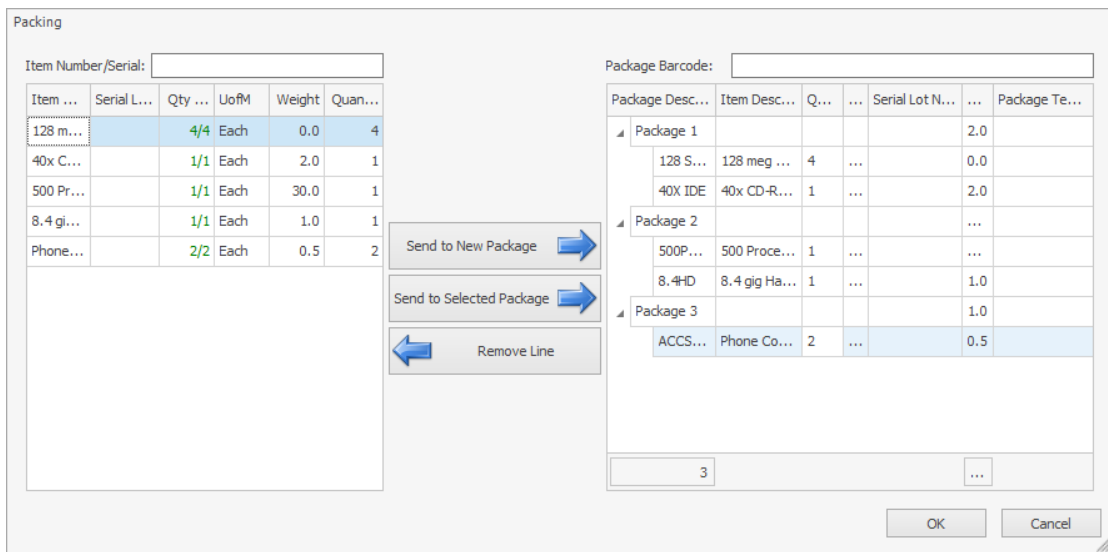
Packing

Item Number/Serial:

| Item ... | Serial L... | Qty ... | UofM | Weight | Quan... |
|---|---|---|---|---|---|
| 128 m... | | 4/4 | Each | 0.0 | 4 |
| 40x C... | | 1/1 | Each | 2.0 | 1 |
| 500 Pr... | | 1/1 | Each | 30.0 | 1 |
| 8.4 gi... | | 1/1 | Each | 1.0 | 1 |
| Phone... | | 2/2 | Each | 0.5 | 2 |

Send to New Package

Send to Selected Package

Remove Line

Package Barcode:

| Package Desc... | Item Desc... | Q... | ... | Serial Lot N... | ... | Package Te... |
|---|---|---|---|---|---|---|
| Package 1 | | | | | 2.0 | |
| 128 S... | 128 meg ... | 4 | ... | | 0.0 | |
| 40X IDE | 40x CD-R... | 1 | ... | | 2.0 | |
| Package 2 | | | | | ... | |
| 500P... | 500 Proce... | 1 | ... | | ... | |
| 8.4HD | 8.4 gig Ha... | 1 | ... | | 1.0 | |
| Package 3 | | | | | 1.0 | |
| ACCS... | Phone Co... | 2 | ... | | 0.5 | |

3 ...

OK Cancel